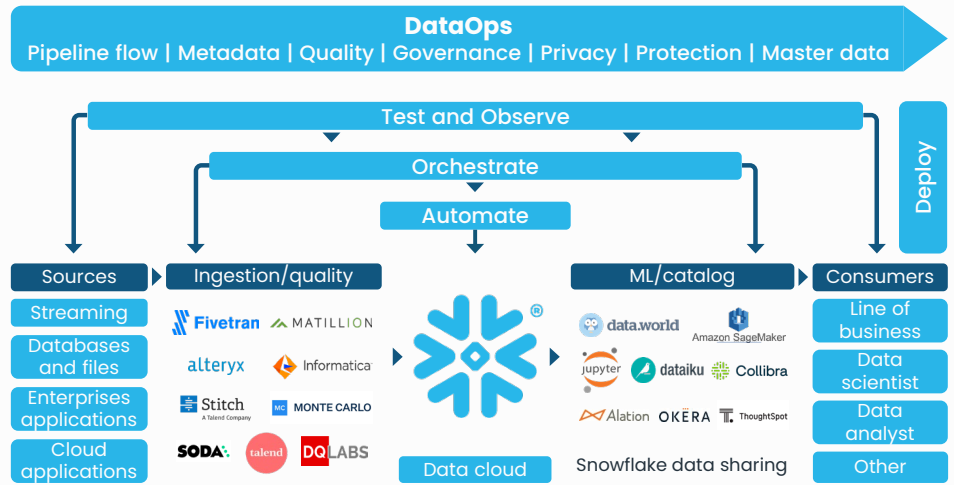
DataOps
Pipeline flow | Metadata | Quality | Governance | Privacy | Protection | Master data

Test and Observe

Orchestrate

Automate

Deploy

Sources

Streaming

Databases and files

Enterprises applications

Cloud applications

Ingestion/quality

Fivetran

MATILLION

alteryx

Informatica

Stitch
A Talend Company

MONTE CARLO

SODA

talend

DQLABS

Data cloud

ML/catalog

data.world

Amazon SageMaker

jupyter

dataiku

Collibra

Alation

OKERA

ThoughtSpot

Snowflake data sharing

Consumers

Line of business

Data scientist

Data analyst

Other